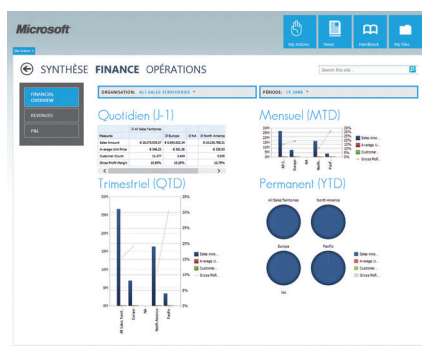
Microsoft

My Actions | News | Handbook | My Files

SYNTHÈSE FINANCE OPÉRATIONS

Search this site...

FINANCIAL OVERVIEW
REVENUES
P&L

ORGANISATION: ALL SALES TERRITORIES
PÉRIODE: FY 2008

Quotidien (J-1)

| Measures | All Sales Territories | Europe | NA | North America |
|---|---|---|---|---|
| Sales Amount | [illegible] | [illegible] | | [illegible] |
| Average Unit Price | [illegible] | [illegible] | | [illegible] |
| Customer Count | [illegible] | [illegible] | | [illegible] |
| Gross Profit Margin | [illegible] | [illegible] | | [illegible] |

Mensuel (MTD)

Sales Amo...
Average U...
Customer...
Gross Prof...

Trimestriel (QTD)

All Sales Territ...
Europe
NA
North America
Pacific

Sales Amo...
Average U...
Customer...
Gross Prof...

Permanent (YTD)

All Sales Territories
North America
Europe
Pacific
NA

Sales Amo...
Average U...
Customer...
Gross Prof...